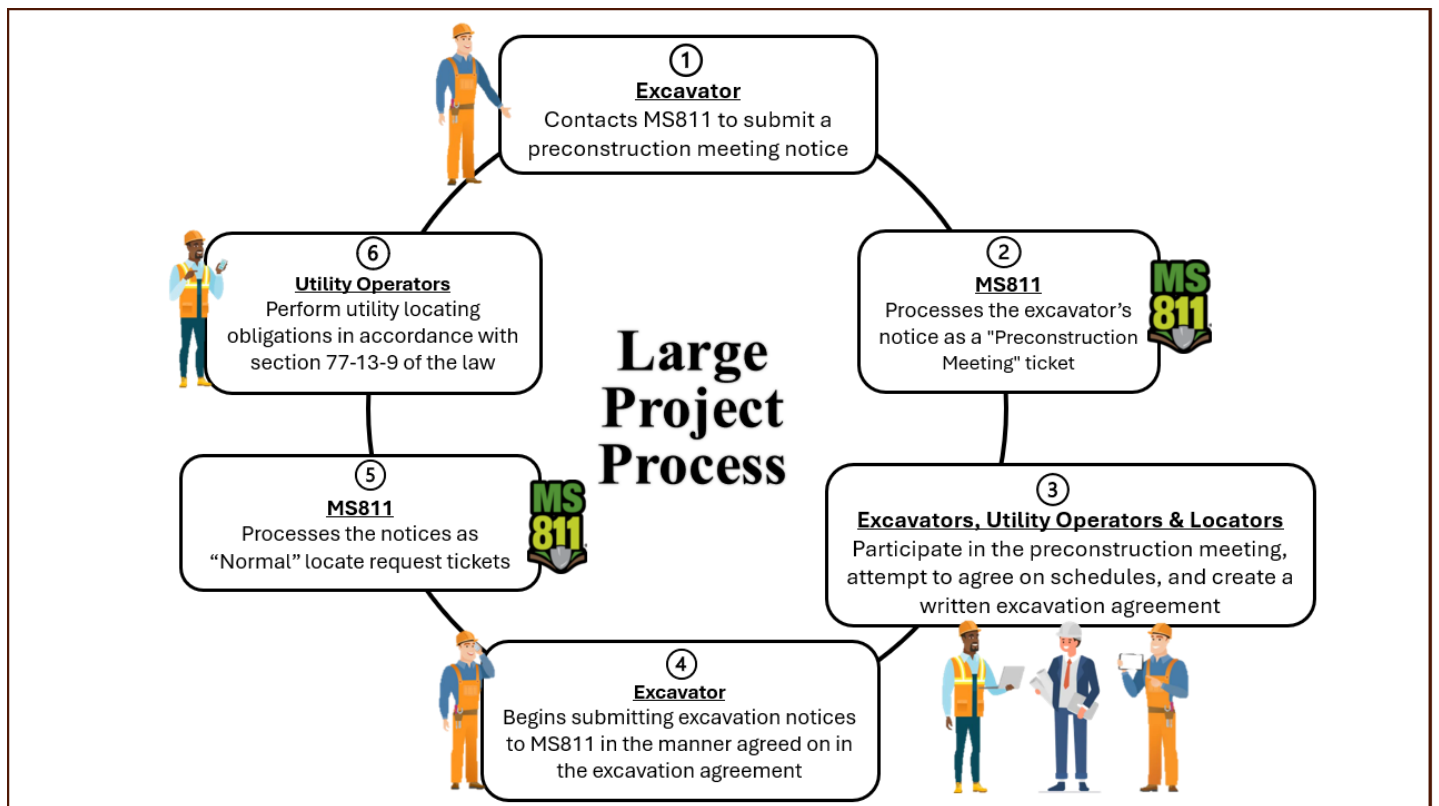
Large Project Process

1
Excavator
Contacts MS811 to submit a preconstruction meeting notice

2
MS811
Processes the excavator's notice as a "Preconstruction Meeting" ticket

MS 811

3
Excavators, Utility Operators & Locators
Participate in the preconstruction meeting, attempt to agree on schedules, and create a written excavation agreement

4
Excavator
Begins submitting excavation notices to MS811 in the manner agreed on in the excavation agreement

5
MS811
Processes the notices as "Normal" locate request tickets

MS 811

6
Utility Operators
Perform utility locating obligations in accordance with section 77-13-9 of the law